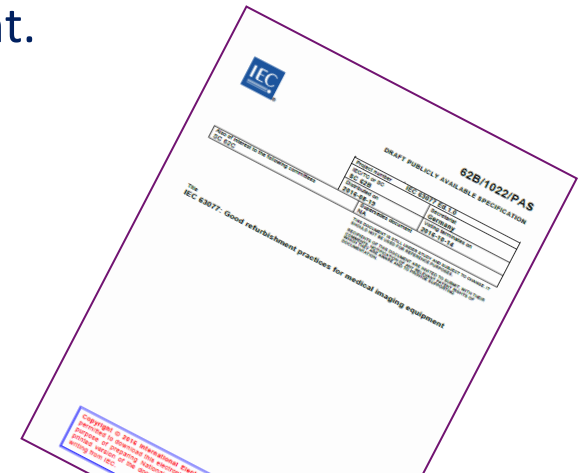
t.

IEC

62B/1022/PAS

DRAFT PUBLICLY AVAILABLE SPECIFICATION

Project number IEC 63077 Ed 1.0
IEC/TC or SC SC 62B
Secretariat Germany
Date of circulation 2016-09-15
Closing date for voting 2016-10-14
Supersedes document NA

Also of interest to the following committees SC 62C

Title
IEC 63077: Good refurbishment practices for medical imaging equipment

Copyright © 2016 International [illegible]